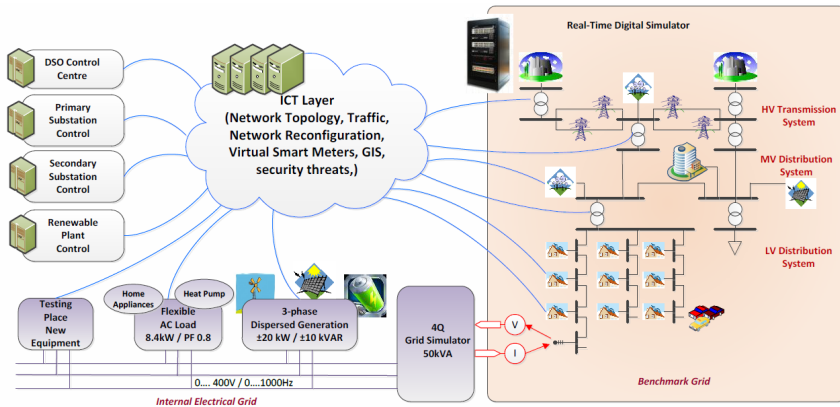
DSO Control Centre

Primary Substation Control

Secondary Substation Control

Renewable Plant Control

ICT Layer
(Network Topology, Traffic, Network Reconfiguration, Virtual Smart Meters, GIS, security threats,)

Real-Time Digital Simulator

HV Transmission System

MV Distribution System

LV Distribution System

Testing Place New Equipment

Home Appliances

Heat Pump

Flexible AC Load
8.4kW / PF 0.8

3-phase Dispersed Generation
±20 kW / ±10 kVAR

4Q Grid Simulator 50kVA

V

I

0.... 400V / 0....1000Hz

Internal Electrical Grid

Benchmark Grid